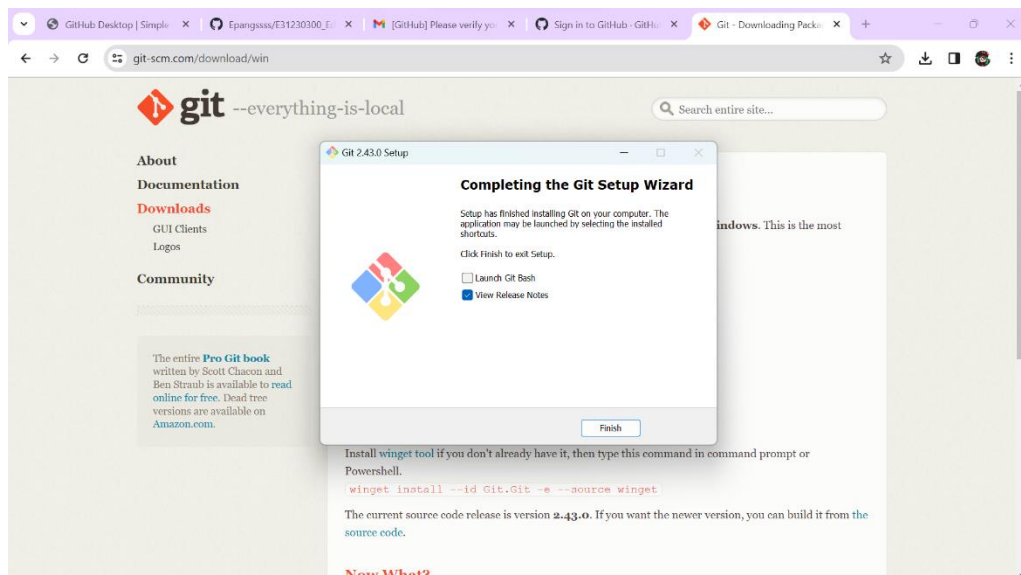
GitHub Desktop | Simple ×
Epangssss/E31230300_E ×
[GitHub] Please verify yo ×
Sign in to GitHub · GitHu ×
Git - Downloading Packa ×
+

git-scm.com/download/win

git --everything-is-local

Search entire site...

About
Documentation
Downloads
GUI Clients
Logos
Community

The entire Pro Git book written by Scott Chacon and Ben Straub is available to read online for free. Dead tree versions are available on Amazon.com.

indows. This is the most

Git 2.43.0 Setup

Completing the Git Setup Wizard

Setup has finished installing Git on your computer. The application may be launched by selecting the installed shortcuts.

Click Finish to exit Setup.

Launch Git Bash
View Release Notes

Finish

Install winget tool if you don't already have it, then type this command in command prompt or Powershell.

winget install --id Git.Git -e --source winget

The current source code release is version 2.43.0. If you want the newer version, you can build it from the source code.

Now What?